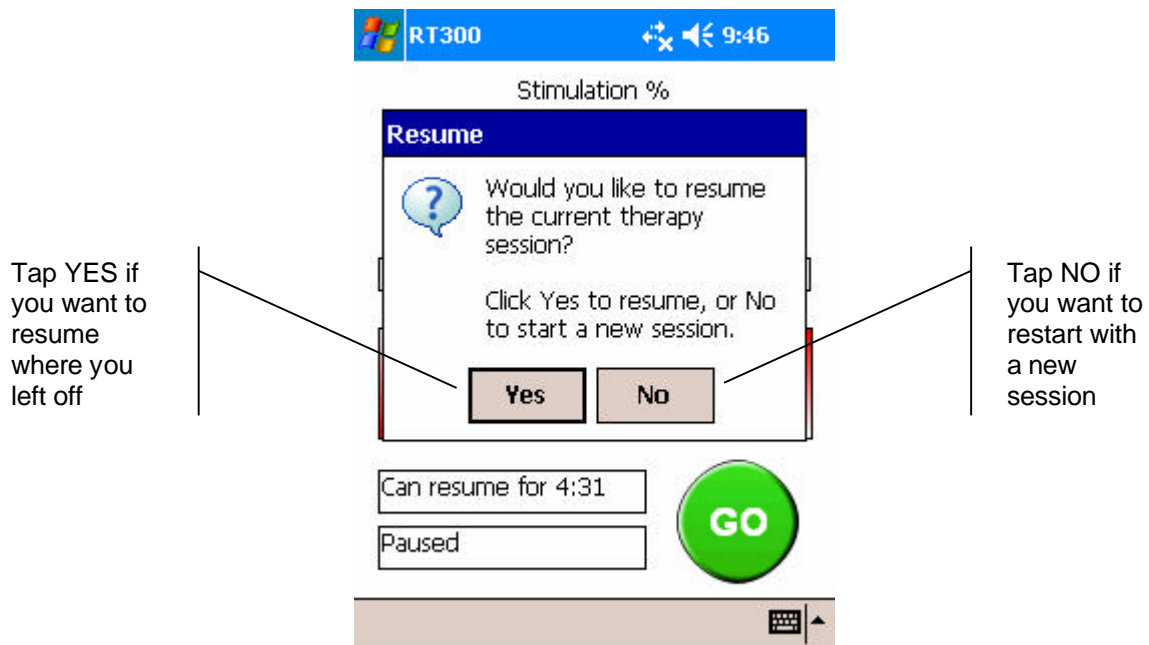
RT300 9:46

Stimulation %

Resume

Would you like to resume the current therapy session?

Click Yes to resume, or No to start a new session.

Yes No

Tap YES if you want to resume where you left off

Tap NO if you want to restart with a new session

Can resume for 4:31

Paused

GO